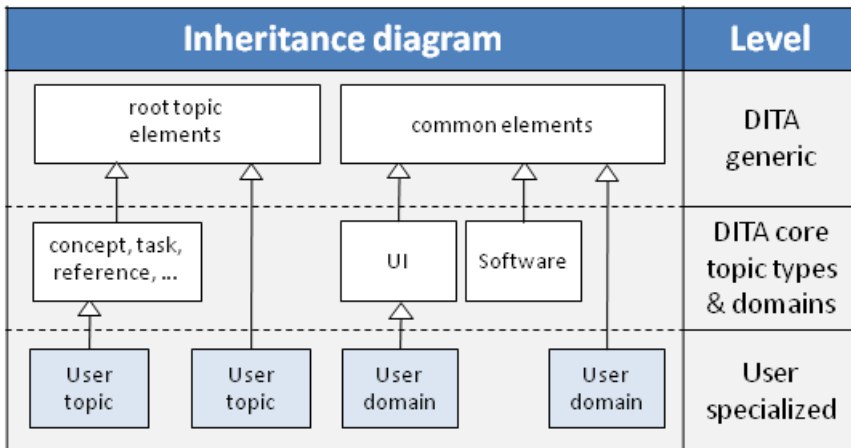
Inheritance diagram

Level

root topic elements

common elements

DITA generic

concept, task, reference, ...

UI

Software

DITA core topic types & domains

User topic

User topic

User domain

User domain

User specialized